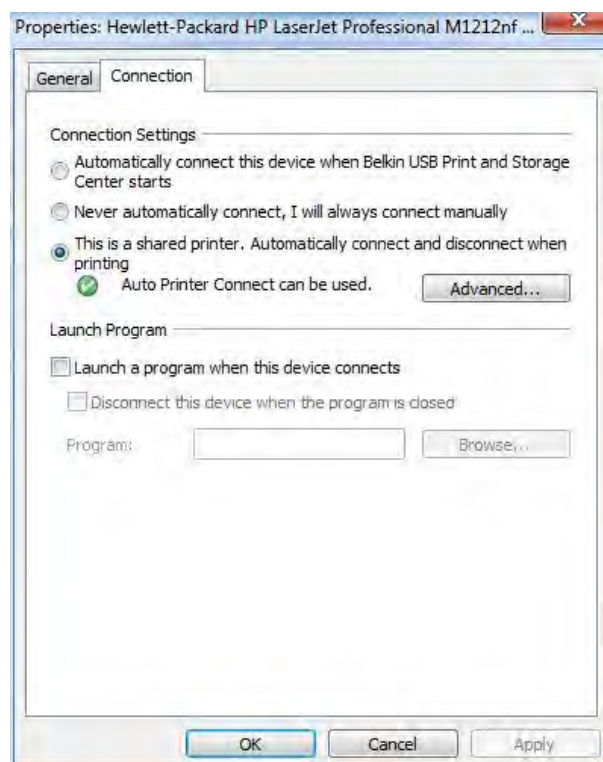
Properties: Hewlett-Packard HP LaserJet Professional M1212nf ...

General
Connection

Connection Settings

Automatically connect this device when Belkin USB Print and Storage Center starts

Never automatically connect, I will always connect manually

This is a shared printer. Automatically connect and disconnect when printing

Auto Printer Connect can be used.

Advanced...

Launch Program

Launch a program when this device connects

Disconnect this device when the program is closed

Program:

Browse...

OK
Cancel
Apply